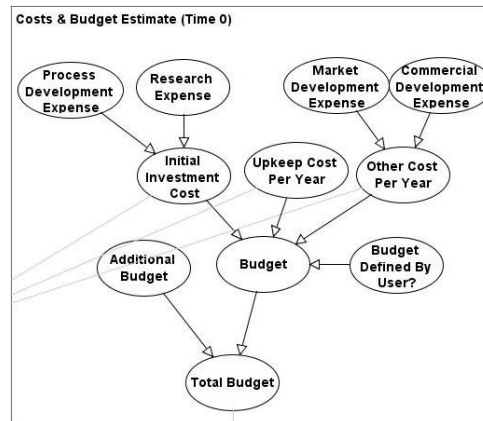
Costs & Budget Estimate (Time 0)

Process Development Expense

Research Expense

Market Development Expense

Commercial Development Expense

Initial Investment Cost

Upkeep Cost Per Year

Other Cost Per Year

Additional Budget

Budget

Budget Defined By User?

Total Budget